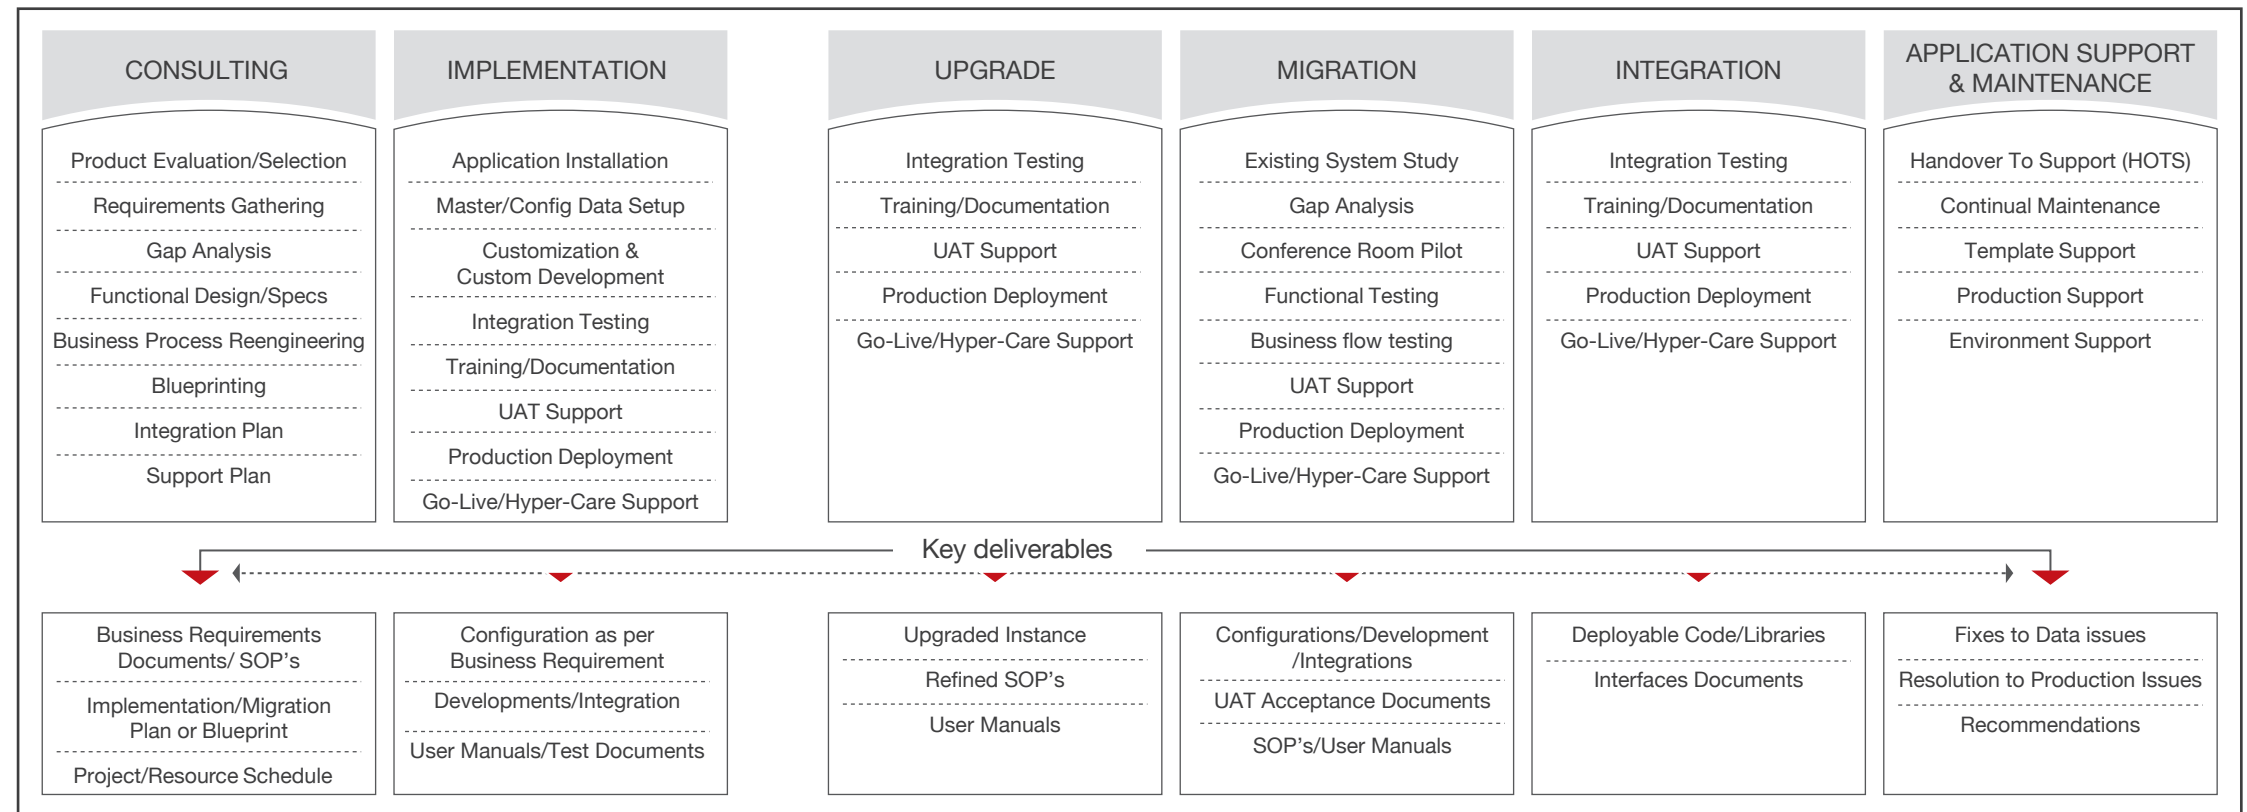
CONSULTING

Product Evaluation/Selection
Requirements Gathering
Gap Analysis
Functional Design/Specs
Business Process Reengineering
Blueprinting
Integration Plan
Support Plan

IMPLEMENTATION

Application Installation
Master/Config Data Setup
Customization & Custom Development
Integration Testing
Training/Documentation
UAT Support
Production Deployment
Go-Live/Hyper-Care Support

UPGRADE

Integration Testing
Training/Documentation
UAT Support
Production Deployment
Go-Live/Hyper-Care Support

MIGRATION

Existing System Study
Gap Analysis
Conference Room Pilot
Functional Testing
Business flow testing
UAT Support
Production Deployment
Go-Live/Hyper-Care Support

INTEGRATION

Integration Testing
Training/Documentation
UAT Support
Production Deployment
Go-Live/Hyper-Care Support

APPLICATION SUPPORT & MAINTENANCE

Handover To Support (HOTS)
Continual Maintenance
Template Support
Production Support
Environment Support

Key deliverables

Business Requirements Documents/ SOP's
Implementation/Migration Plan or Blueprint
Project/Resource Schedule

Configuration as per Business Requirement
Developments/Integration
User Manuals/Test Documents

Upgraded Instance
Refined SOP's
User Manuals

Configurations/Development /Integrations
UAT Acceptance Documents
SOP's/User Manuals

Deployable Code/Libraries
Interfaces Documents

Fixes to Data issues
Resolution to Production Issues
Recommendations